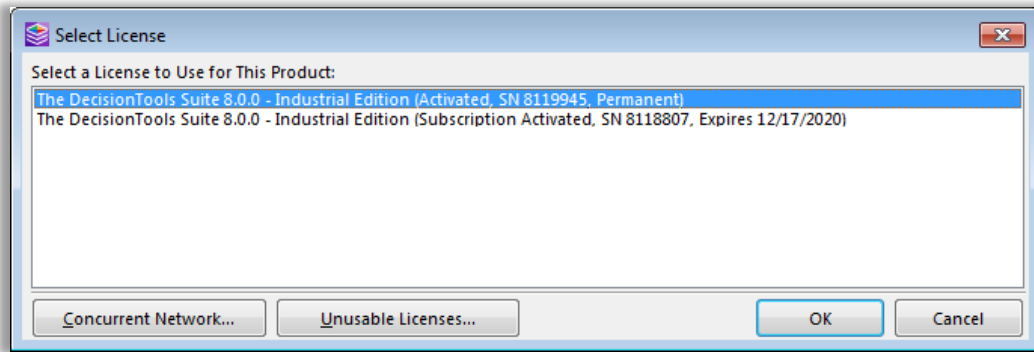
Select License

Select a License to Use for This Product:

The DecisionTools Suite 8.0.0 - Industrial Edition (Activated, SN 8119945, Permanent)
The DecisionTools Suite 8.0.0 - Industrial Edition (Subscription Activated, SN 8118807, Expires 12/17/2020)

Concurrent Network...
Unusable Licenses...
OK
Cancel